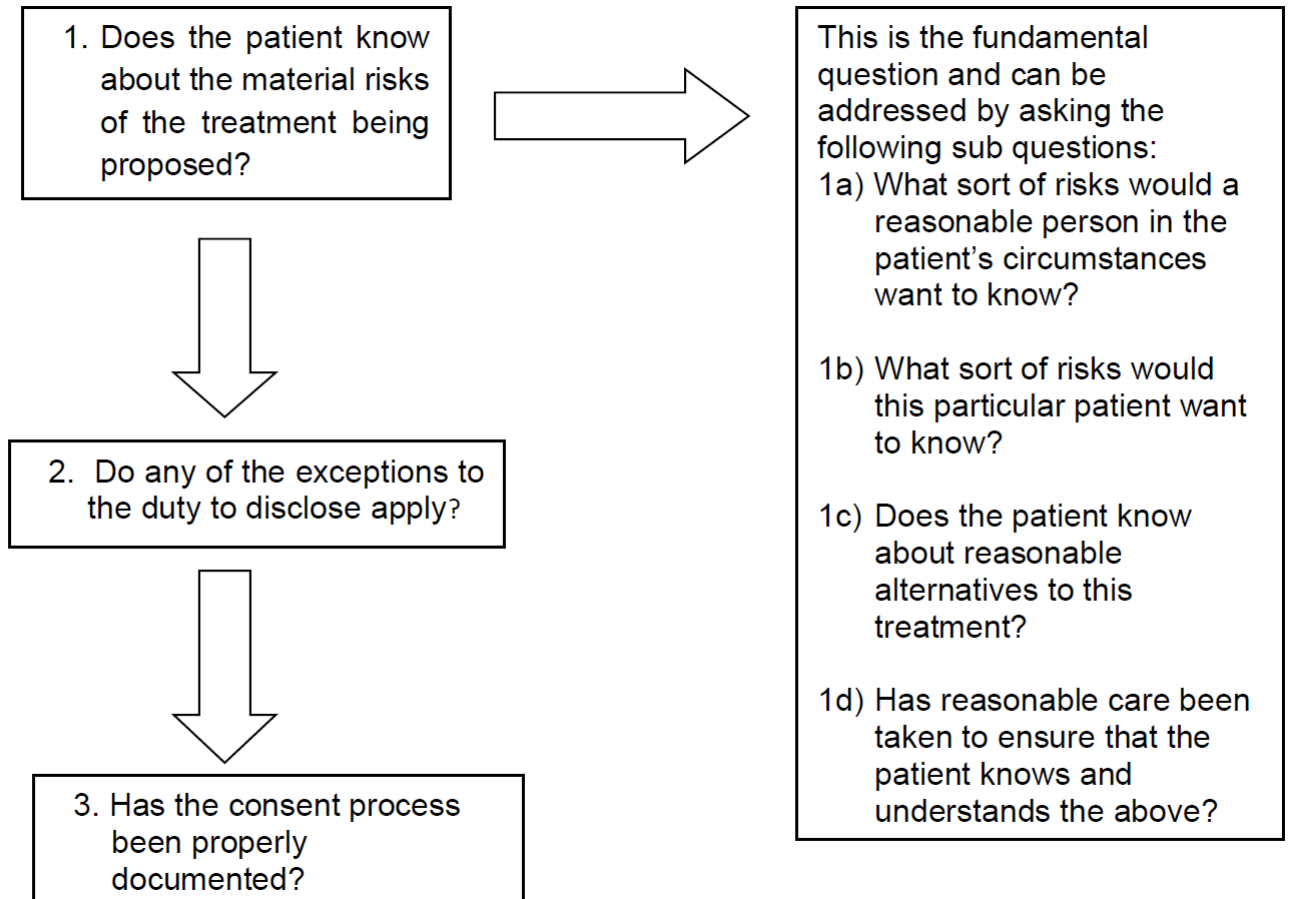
1. Does the patient know about the material risks of the treatment being proposed?

This is the fundamental question and can be addressed by asking the following sub questions:

1a) What sort of risks would a reasonable person in the patient's circumstances want to know?

1b) What sort of risks would this particular patient want to know?

1c) Does the patient know about reasonable alternatives to this treatment?

1d) Has reasonable care been taken to ensure that the patient knows and understands the above?

2. Do any of the exceptions to the duty to disclose apply?

3. Has the consent process been properly documented?